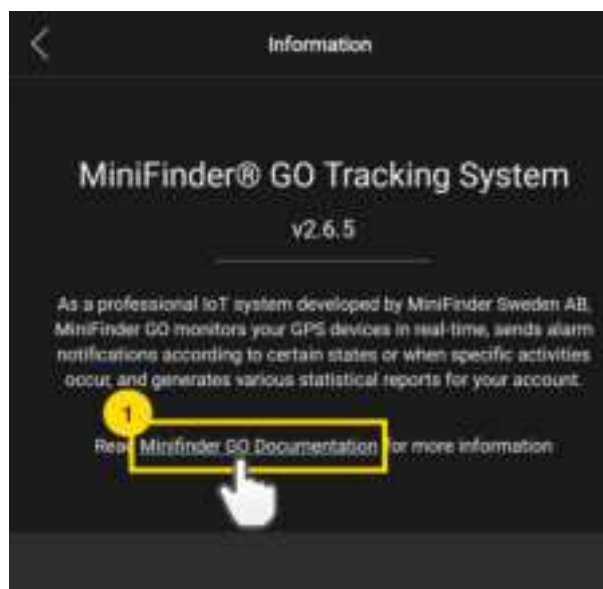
Information

MiniFinder® GO Tracking System

v2.6.5

As a professional IoT system developed by MiniFinder Sweden AB, MiniFinder GO monitors your GPS devices in real-time, sends alarm notifications according to certain states or when specific activities occur, and generates various statistical reports for your account.

1

Read Minifinder GO Documentation for more information